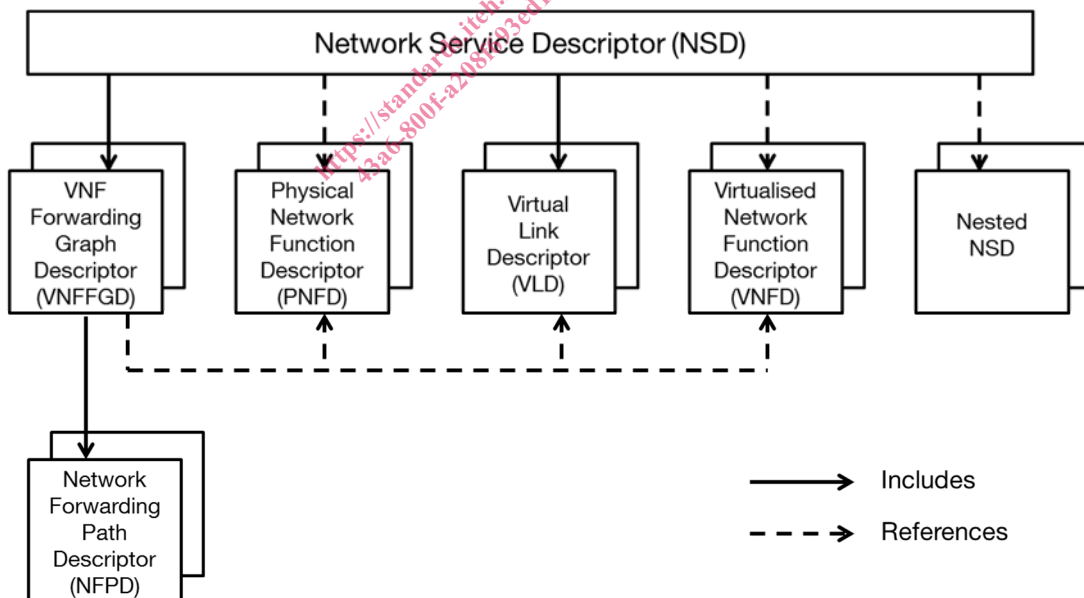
Network Service Descriptor (NSD)

https://standards.iteh.ai
43a6-800f-a208f03ed

VNF Forwarding Graph Descriptor (VNFFGD)

Physical Network Function Descriptor (PNFD)

Virtual Link Descriptor (VLD)

Virtualised Network Function Descriptor (VNFD)

Nested NSD

Network Forwarding Path Descriptor (NFPD)

Includes

References